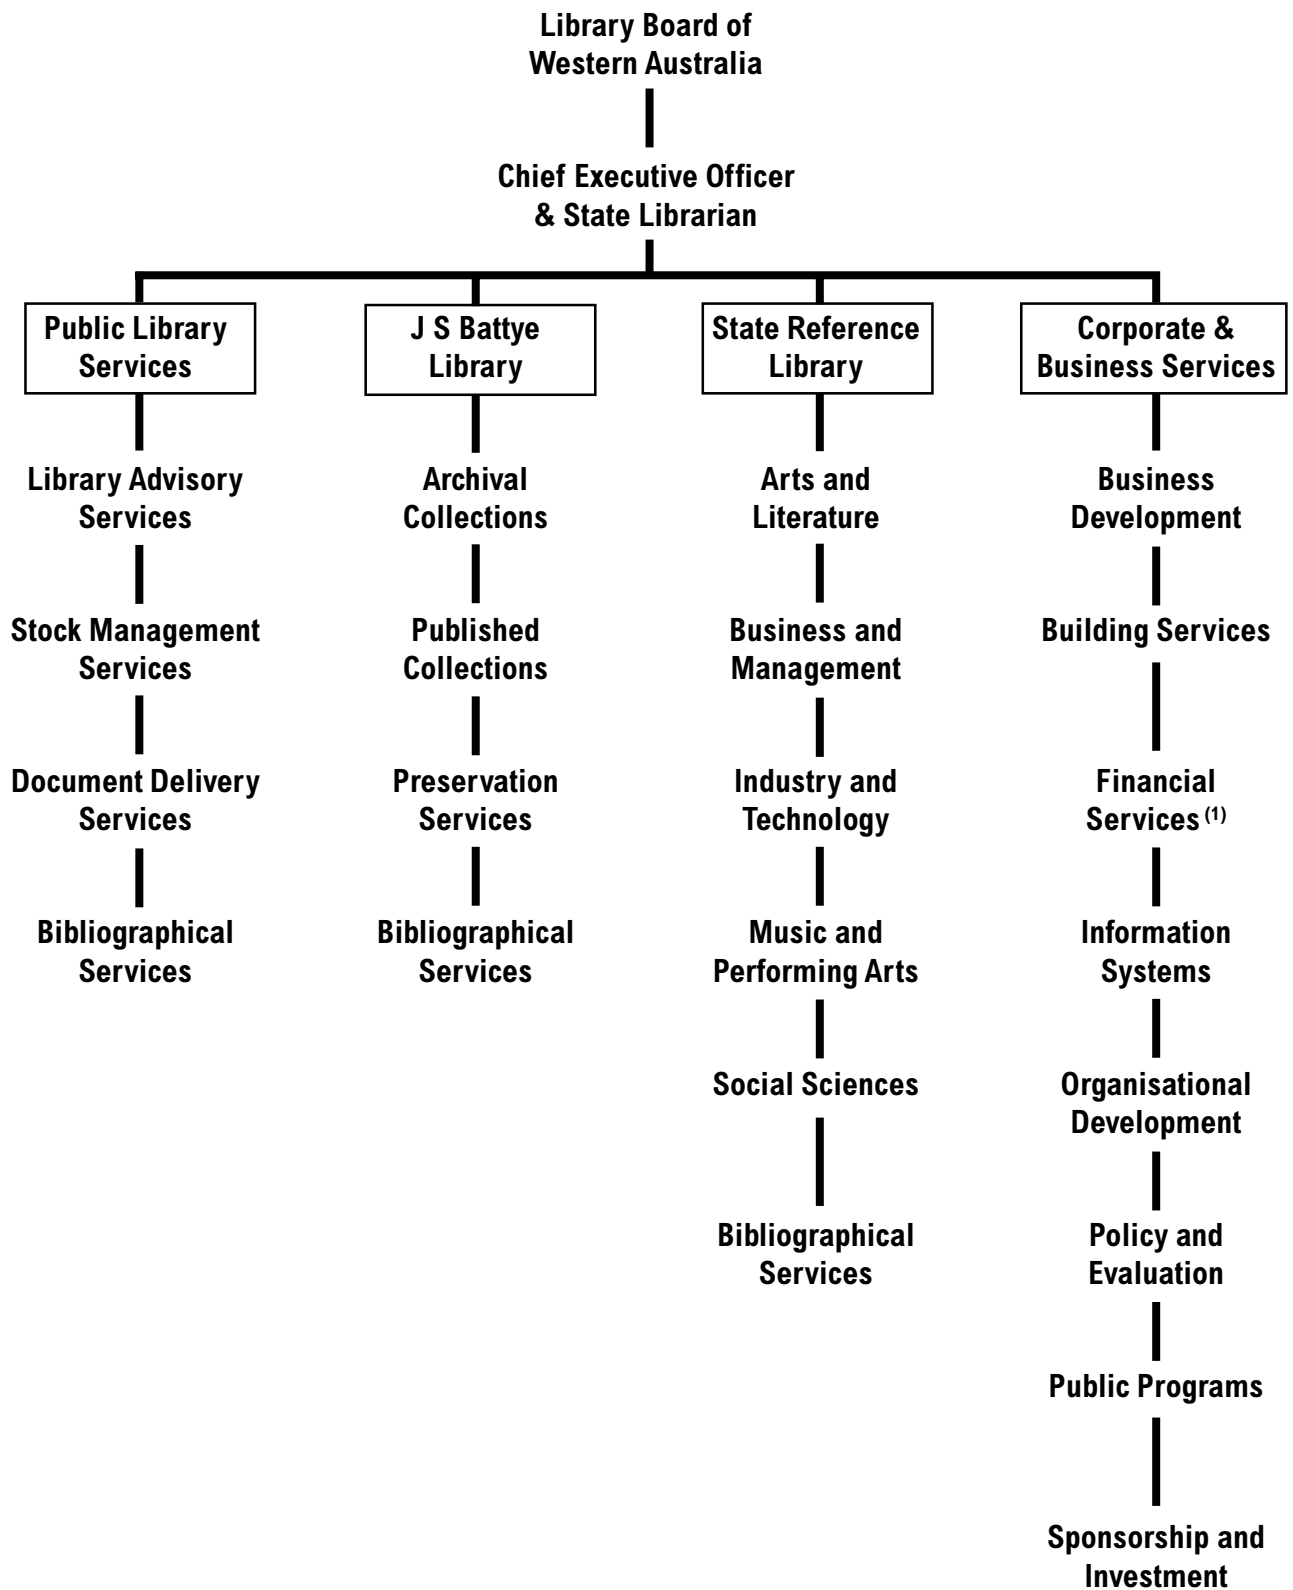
Library Board of Western Australia

Chief Executive Officer & State Librarian

Public Library Services

Library Advisory Services

Stock Management Services

Document Delivery Services

Bibliographical Services

J S Battye Library

Archival Collections

Published Collections

Preservation Services

Bibliographical Services

State Reference Library

Arts and Literature

Business and Management

Industry and Technology

Music and Performing Arts

Social Sciences

Bibliographical Services

Corporate & Business Services

Business Development

Building Services

Financial Services $^{(1)}$

Information Systems

Organisational Development

Policy and Evaluation

Public Programs

Sponsorship and Investment